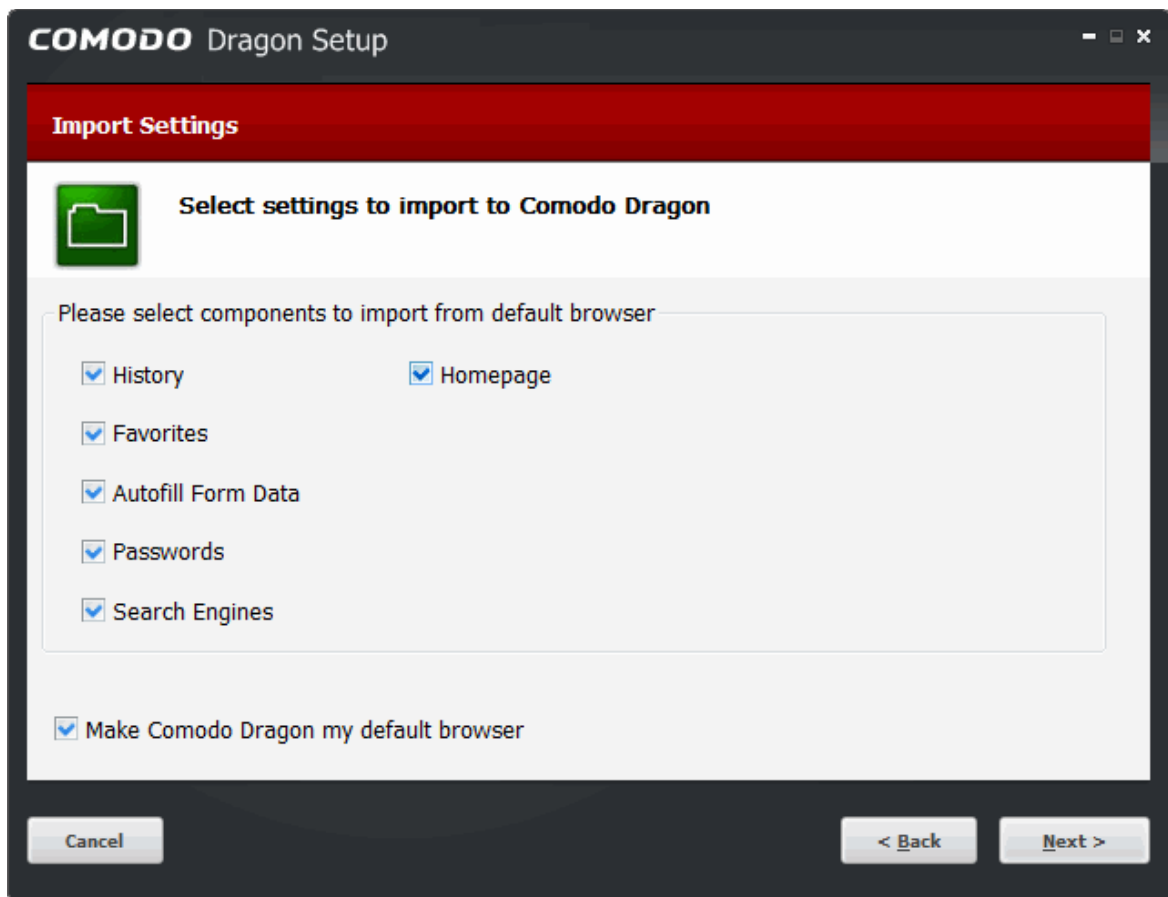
COMODO Dragon Setup

Import Settings

Select settings to import to Comodo Dragon

Please select components to import from default browser

History

Homepage

Favorites

Autofill Form Data

Passwords

Search Engines

Make Comodo Dragon my default browser

Cancel

< Back

Next >